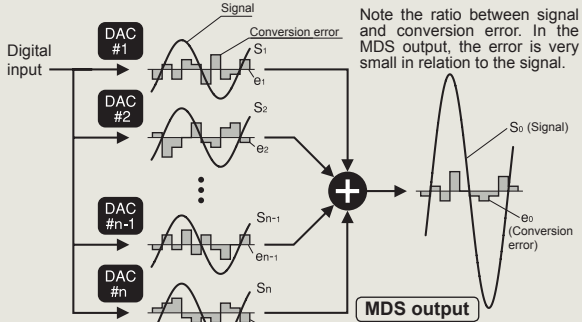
Signal

Conversion error

Note the ratio between signal and conversion error. In the MDS output, the error is very small in relation to the signal.

Digital input

DAC #1

$S_1$

$e_1$

DAC #2

$S_2$

$e_2$

DAC #n-1

$S_{n-1}$

$e_{n-1}$

DAC #n

$S_n$

$S_0$ (Signal)

$e_0$ (Conversion error)

MDS output